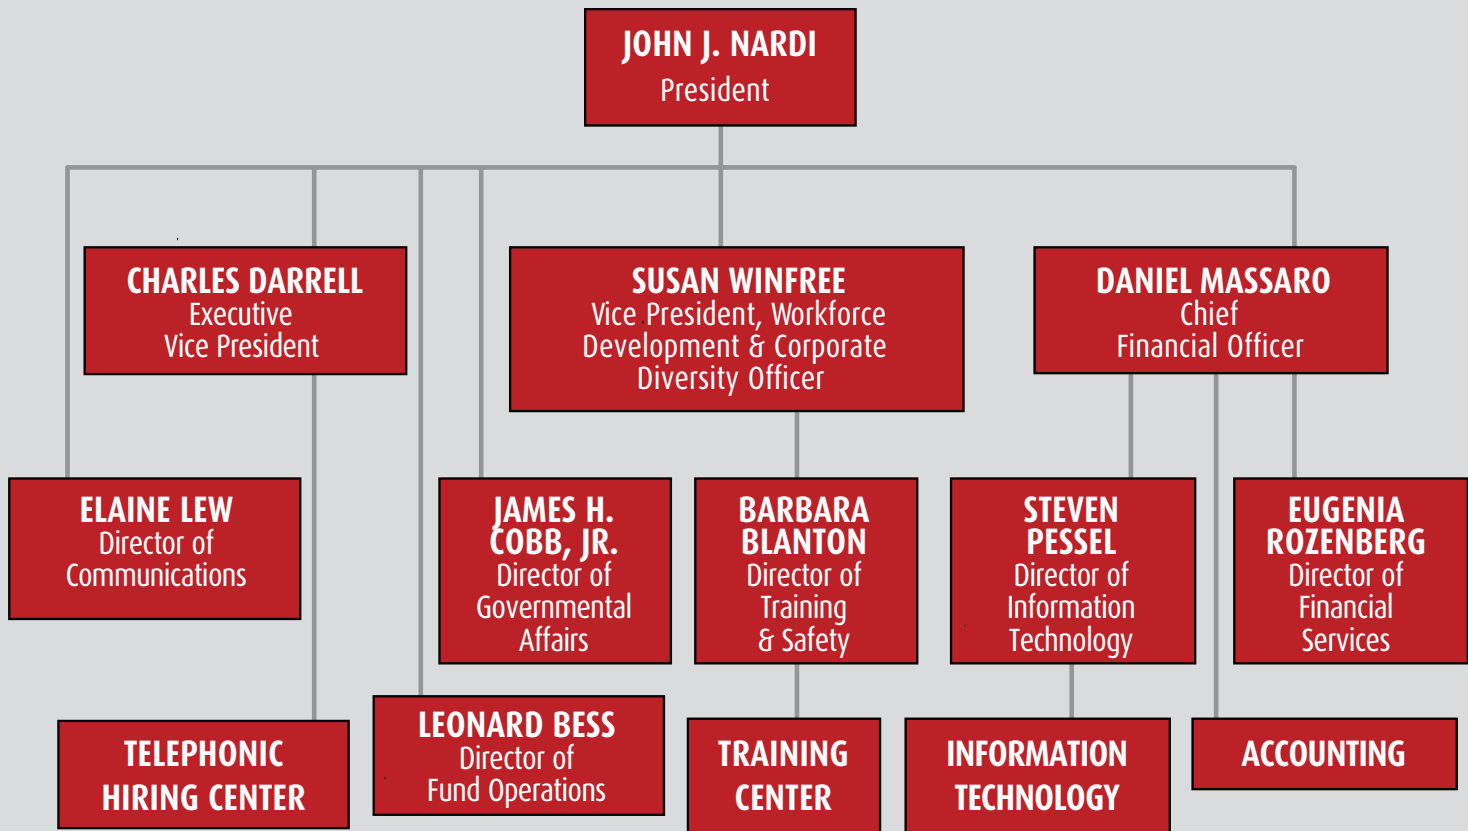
JOHN J. NARDI
President

CHARLES DARRELL
Executive Vice President

SUSAN WINFREE
Vice President, Workforce Development & Corporate Diversity Officer

DANIEL MASSARO
Chief Financial Officer

ELAINE LEW
Director of Communications

JAMES H. COBB, JR.
Director of Governmental Affairs

BARBARA BLANTON
Director of Training & Safety

STEVEN PESSEL
Director of Information Technology

EUGENIA ROZENBERG
Director of Financial Services

TELEPHONIC HIRING CENTER

LEONARD BESS
Director of Fund Operations

TRAINING CENTER

INFORMATION TECHNOLOGY

ACCOUNTING